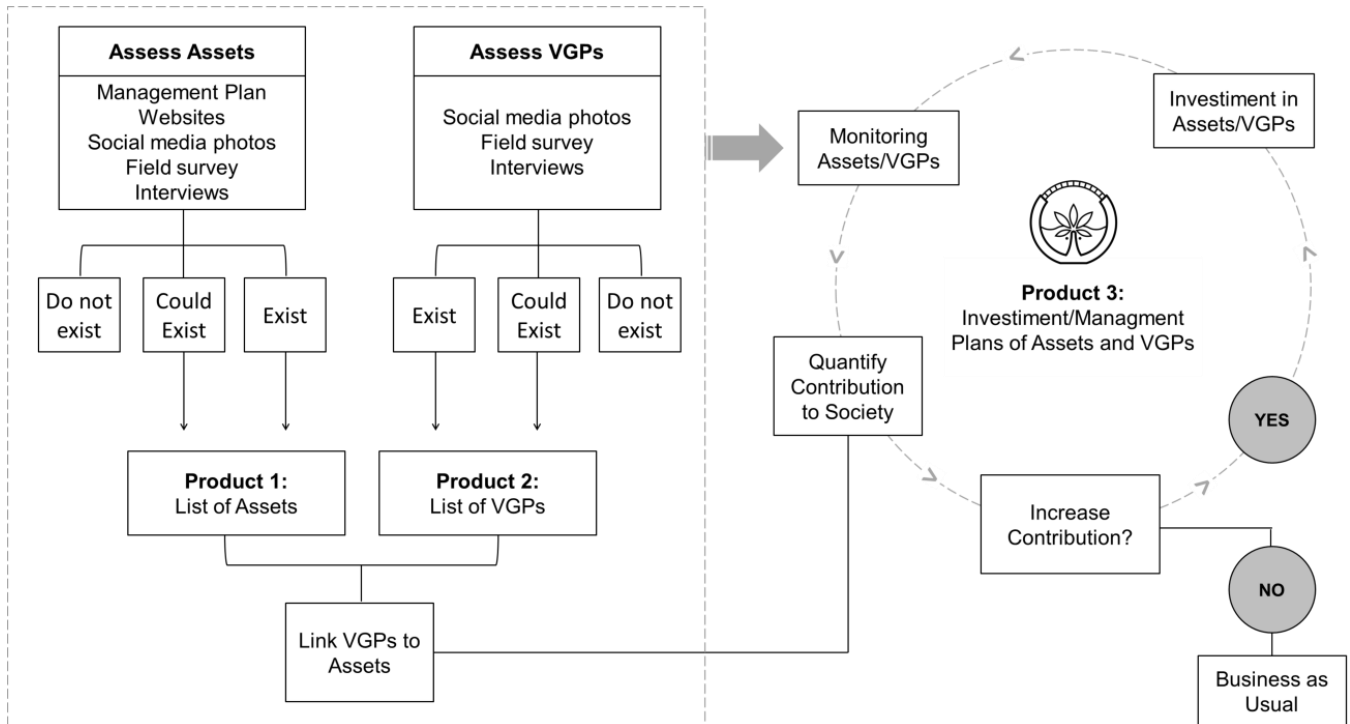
Assess Assets
Management Plan
Websites
Social media photos
Field survey
Interviews

Assess VGPs
Social media photos
Field survey
Interviews

Do not exist

Could Exist

Exist

Exist

Could Exist

Do not exist

Product 1:
List of Assets

Product 2:
List of VGPs

Link VGPs to Assets

Monitoring Assets/VGPs

Investiment in Assets/VGPs

Product 3:
Investiment/Managment Plans of Assets and VGPs

Quantify Contribution to Society

YES

Increase Contribution?

NO

Business as Usual